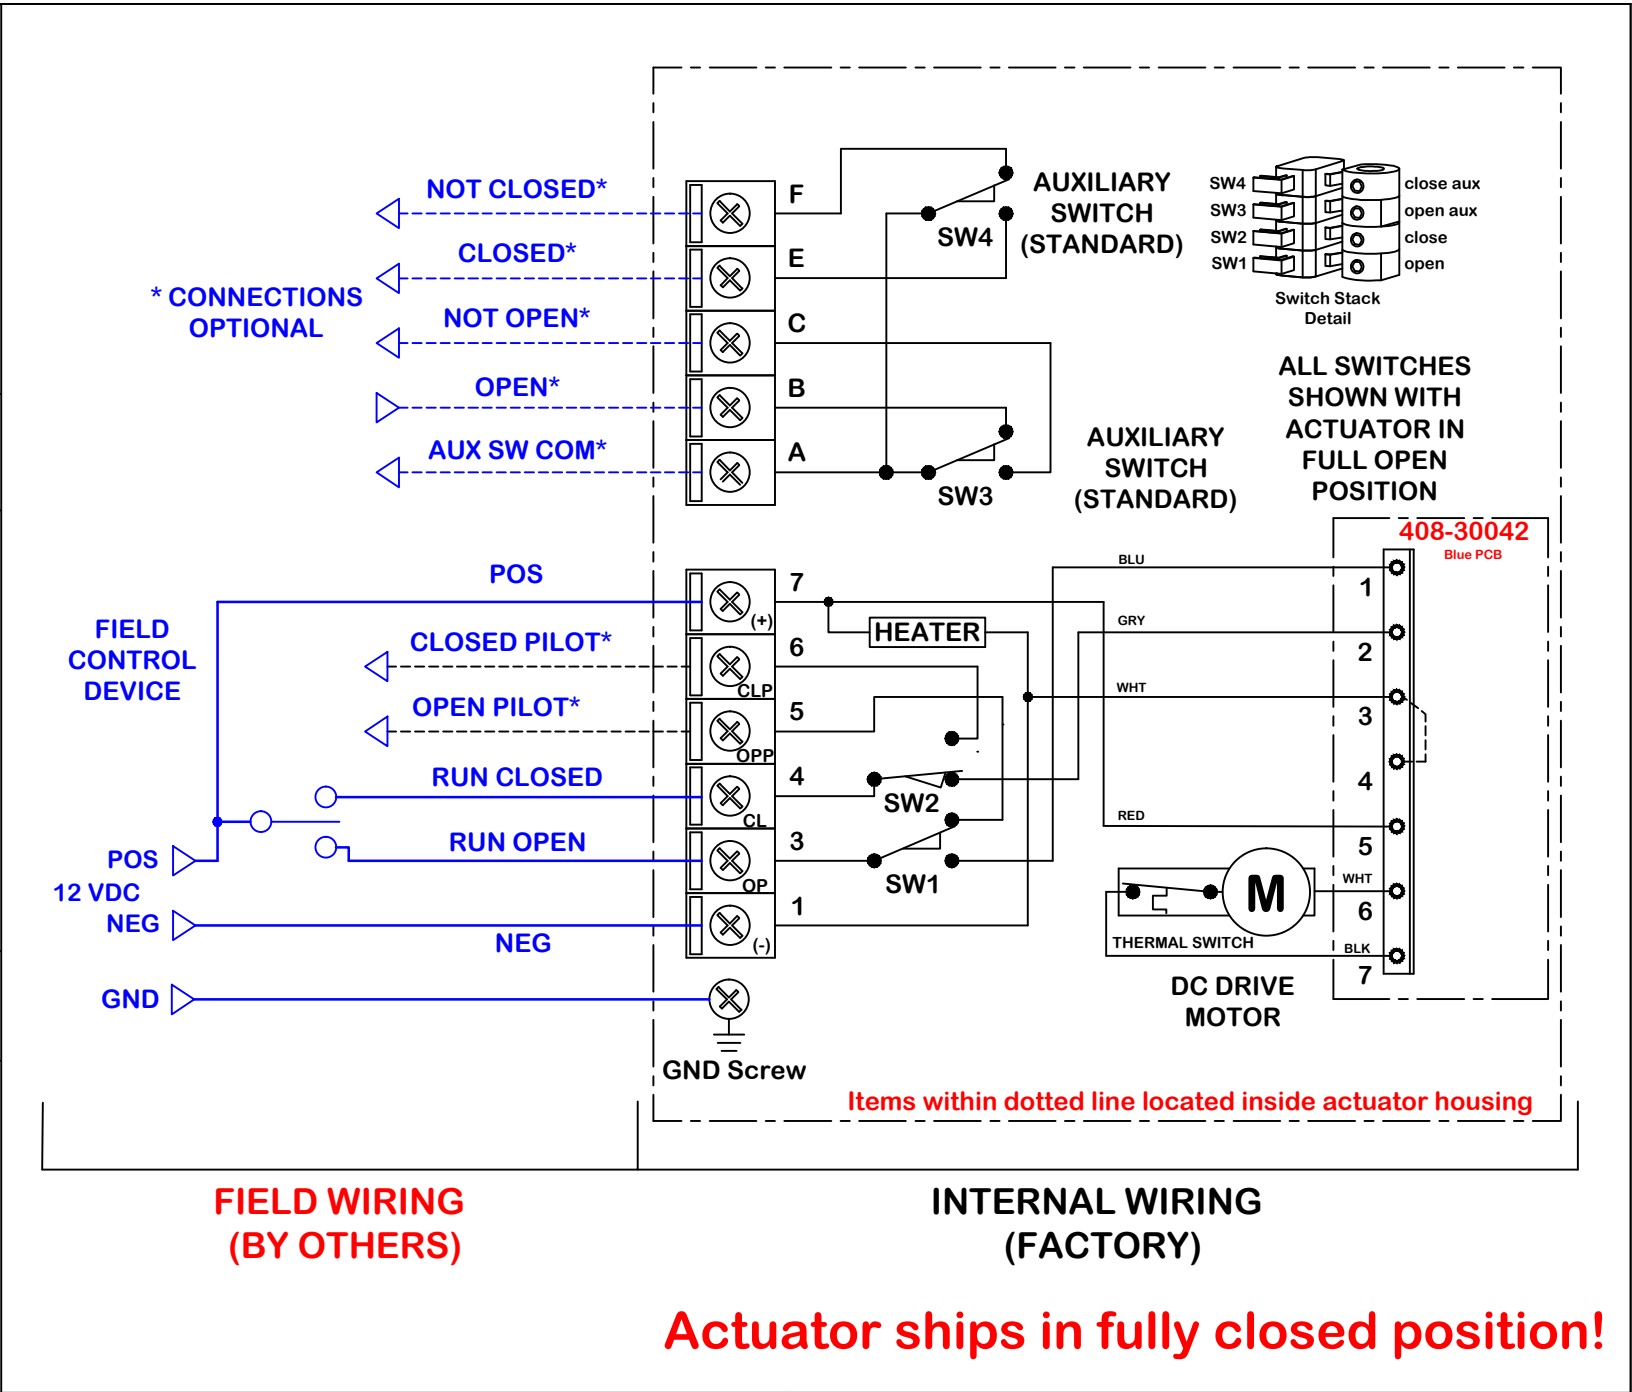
NOT CLOSED*

CLOSED*

* CONNECTIONS OPTIONAL

NOT OPEN*

OPEN*

AUX SW COM*

F

E

C

B

A

SW4

AUXILIARY SWITCH (STANDARD)

SW3

AUXILIARY SWITCH (STANDARD)

SW4
SW3
SW2
SW1

close aux
open aux
close
open

Switch Stack Detail

ALL SWITCHES SHOWN WITH ACTUATOR IN FULL OPEN POSITION

408-30042
Blue PCB

POS

FIELD CONTROL DEVICE

CLOSED PILOT*

OPEN PILOT*

RUN CLOSED

RUN OPEN

POS

12 VDC

NEG

NEG

GND

7
(+)

6
CLP

5
OPP

4
CL

3
OP

1
(-)

HEATER

SW2

SW1

BLU
GRY
WHT
RED
WHT
BLK

1
2
3
4
5
6
7

M

THERMAL SWITCH

DC DRIVE MOTOR

GND Screw

Items within dotted line located inside actuator housing

FIELD WIRING (BY OTHERS)

INTERNAL WIRING (FACTORY)

Actuator ships in fully closed position!